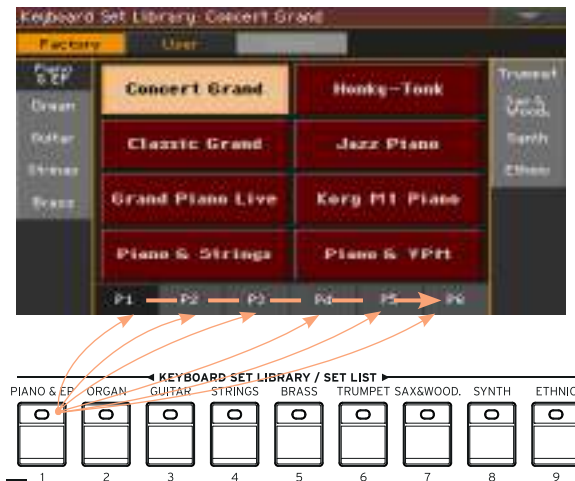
Keyboard Set Library: Concert Grand

Factory
User

Piano & EP
Organ
Guitar
Strings
Brass

Concert Grand
Honky-Tonk
Classic Grand
Jazz Piano
Grand Piano Live
Korg M1 Piano
Piano & Strings
Piano & VPM

Trumpet
Sax & Wood.
Synth
Ethnic

P1
P2
P3
P4
P5
P6

KEYBOARD SET LIBRARY / SET LIST
PIANO & EP
ORGAN
GUITAR
STRINGS
BRASS
TRUMPET
SAX&WOOD.
SYNTH
ETHNIC
1
2
3
4
5
6
7
8
9